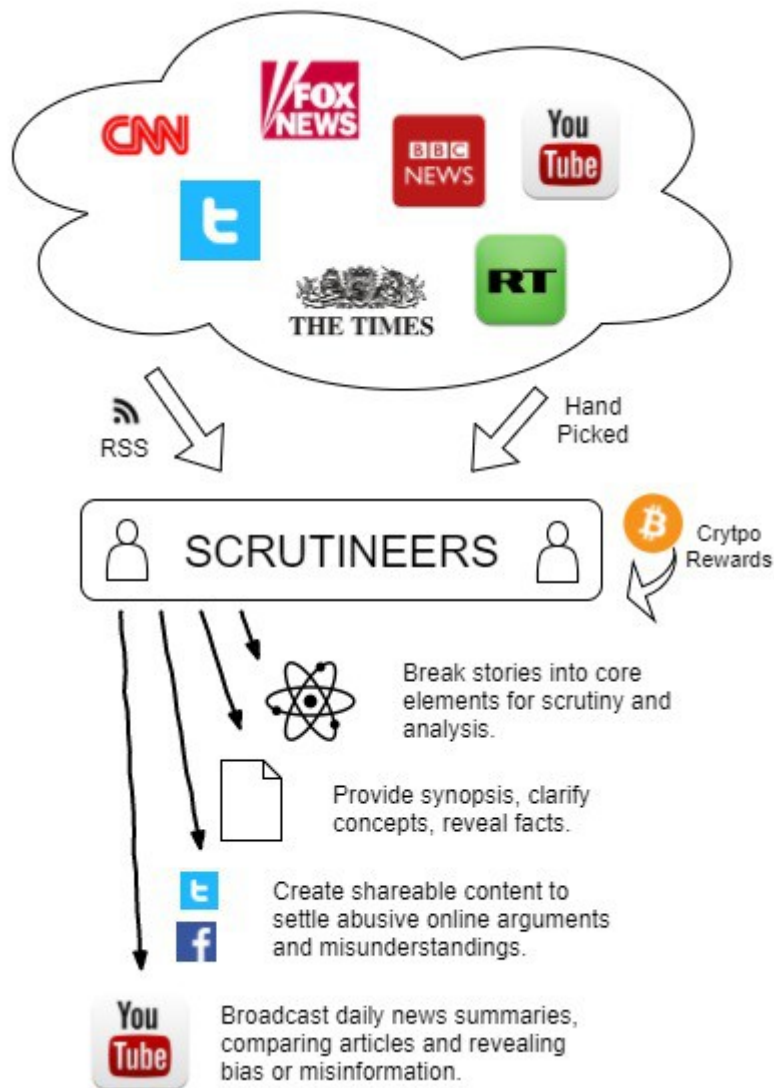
CNN

FOX NEWS

BBC NEWS

You Tube

THE TIMES

RT

RSS

Hand Picked

SCRUTINEERS

Crytpo Rewards

Break stories into core elements for scrutiny and analysis.

Provide synopsis, clarify concepts, reveal facts.

Create shareable content to settle abusive online arguments and misunderstandings.

You Tube

Broadcast daily news summaries, comparing articles and revealing bias or misinformation.